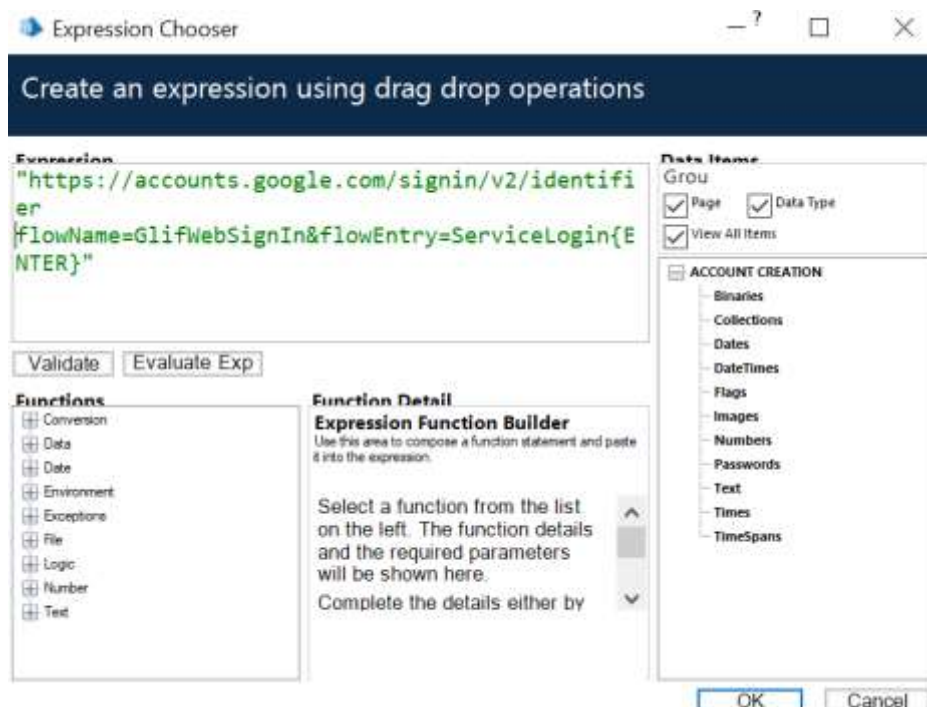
Expression Chooser

?

Create an expression using drag drop operations

Expression

"https://accounts.google.com/signin/v2/identifier
flowName=GlifWebSignIn&flowEntry=ServiceLogin{ENTER}"

Validate
Evaluate Exp

Functions

Conversion
Data
Date
Environment
Exceptions
File
Logic
Number
Text

Function Detail

Expression Function Builder
Use this area to compose a function statement and paste it into the expression.

Select a function from the list on the left. The function details and the required parameters will be shown here.
Complete the details either by

Data Items

Grou
Page
Data Type
View All Items

ACCOUNT CREATION
Binaries
Collections
Dates
DateTimes
Flags
Images
Numbers
Passwords
Text
Times
TimeSpans

OK
Cancel